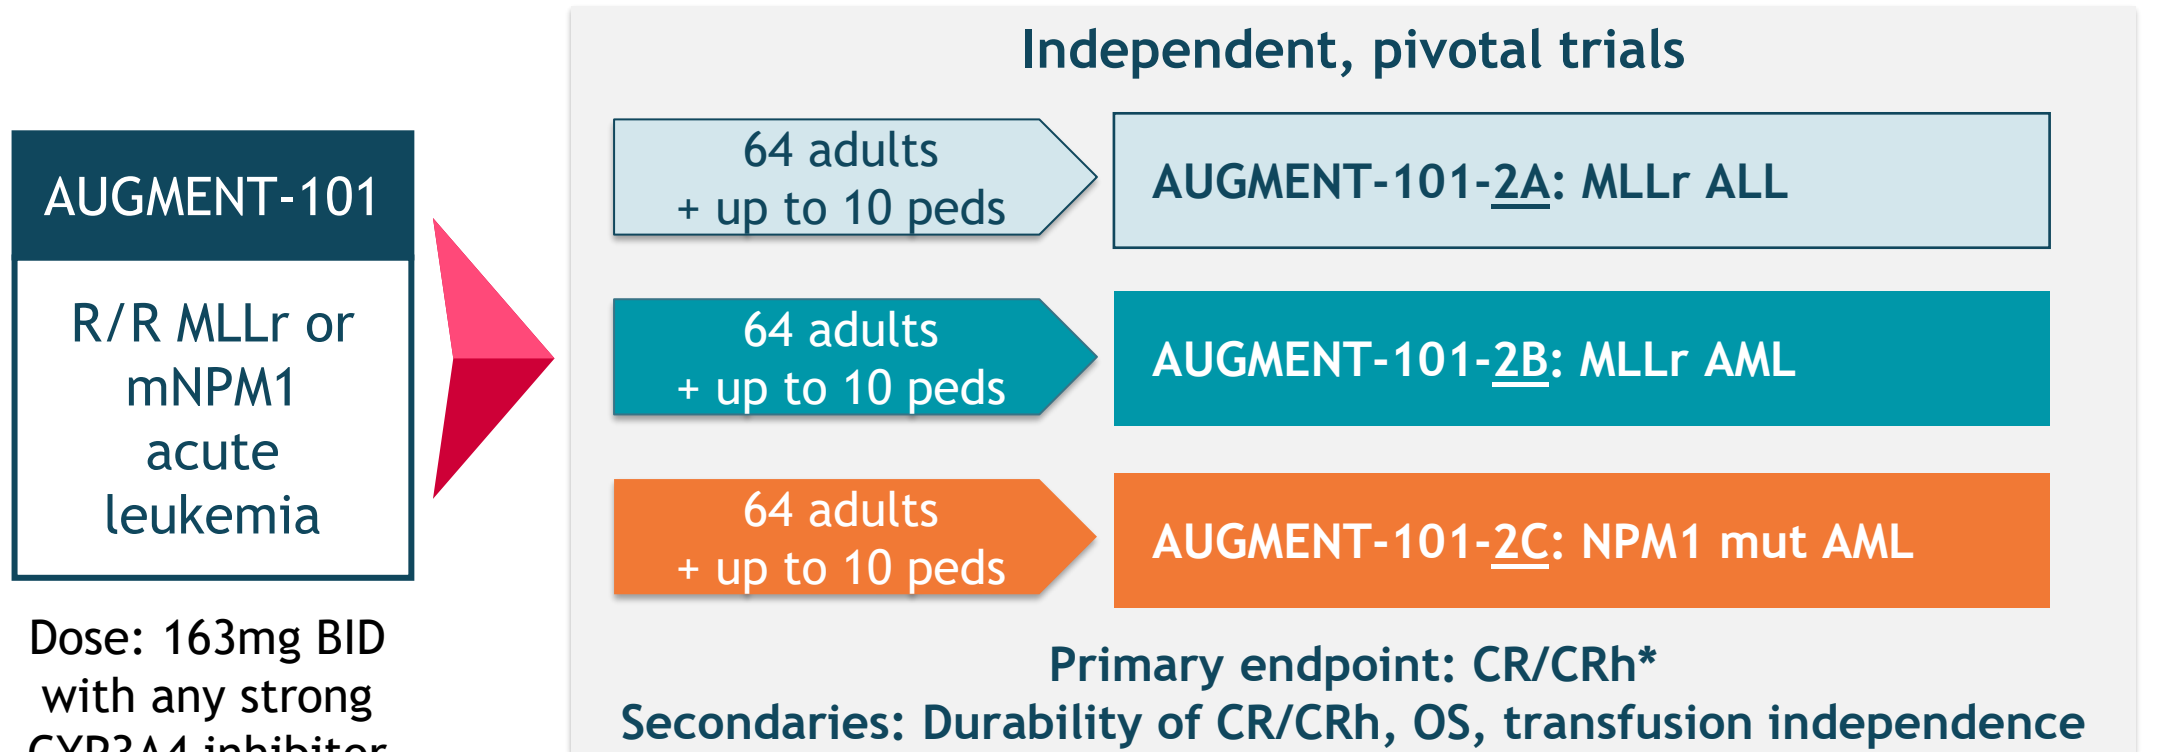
AUGMENT-101

R/R MLLr or mNPM1 acute leukemia

Dose: 163mg BID with any strong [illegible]

Independent, pivotal trials

64 adults + up to 10 peds

AUGMENT-101-2A: MLLr ALL

64 adults + up to 10 peds

AUGMENT-101-2B: MLLr AML

64 adults + up to 10 peds

AUGMENT-101-2C: NPM1 mut AML

Primary endpoint: CR/CRh*

Secondaries: Durability of CR/CRh, OS, transfusion independence